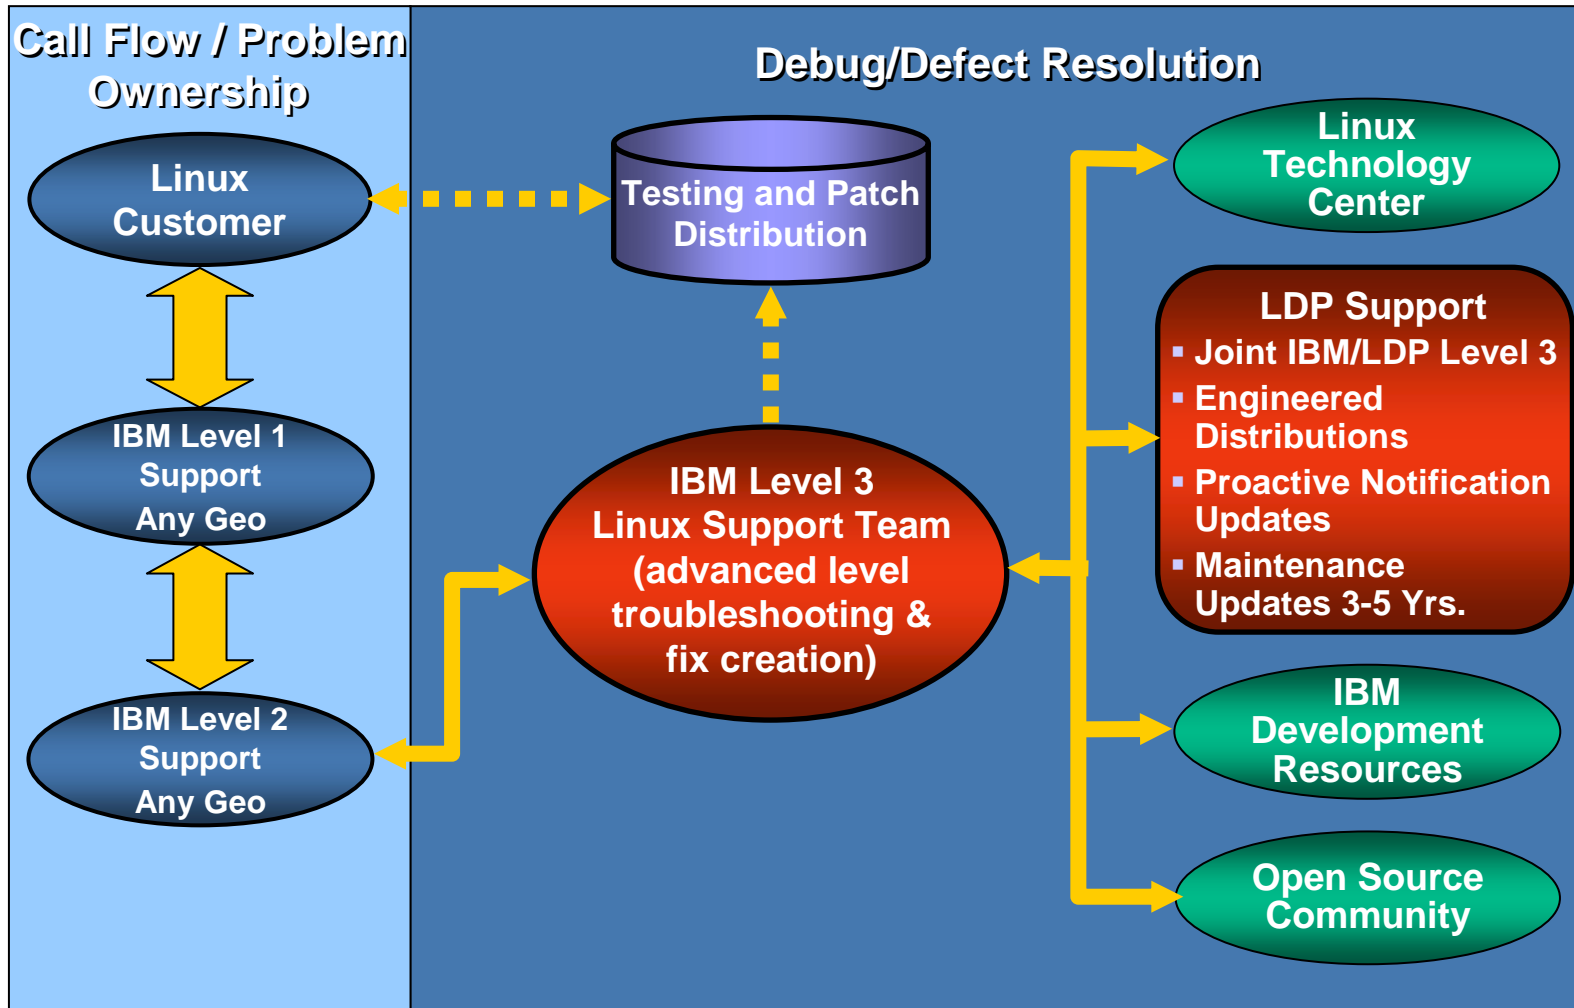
Call Flow / Problem Ownership

Linux Customer

IBM Level 1 Support Any Geo

IBM Level 2 Support Any Geo

Debug/Defect Resolution

Testing and Patch Distribution

IBM Level 3 Linux Support Team (advanced level troubleshooting & fix creation)

Linux Technology Center

LDP Support
- Joint IBM/LDP Level 3
- Engineered Distributions
- Proactive Notification Updates
- Maintenance Updates 3-5 Yrs.

IBM Development Resources

Open Source Community